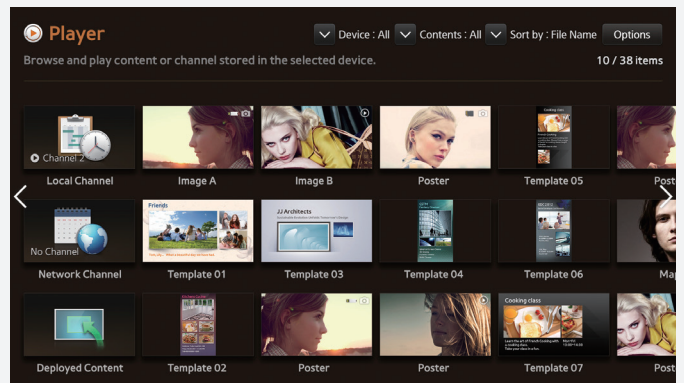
Player

Device : All Contents : All Sort by : File Name Options

Browse and play content or channel stored in the selected device.

10 / 38 items

Channel 2

Local Channel

Image A

Image B

Poster

Cooking class

Template 05

Post

Friends

JJ Architects

No Channel

Network Channel

Template 01

Template 03

Template 04

Template 06

Map

Deployed Content

Template 02

Poster

Poster

Cooking class

Template 07

Post